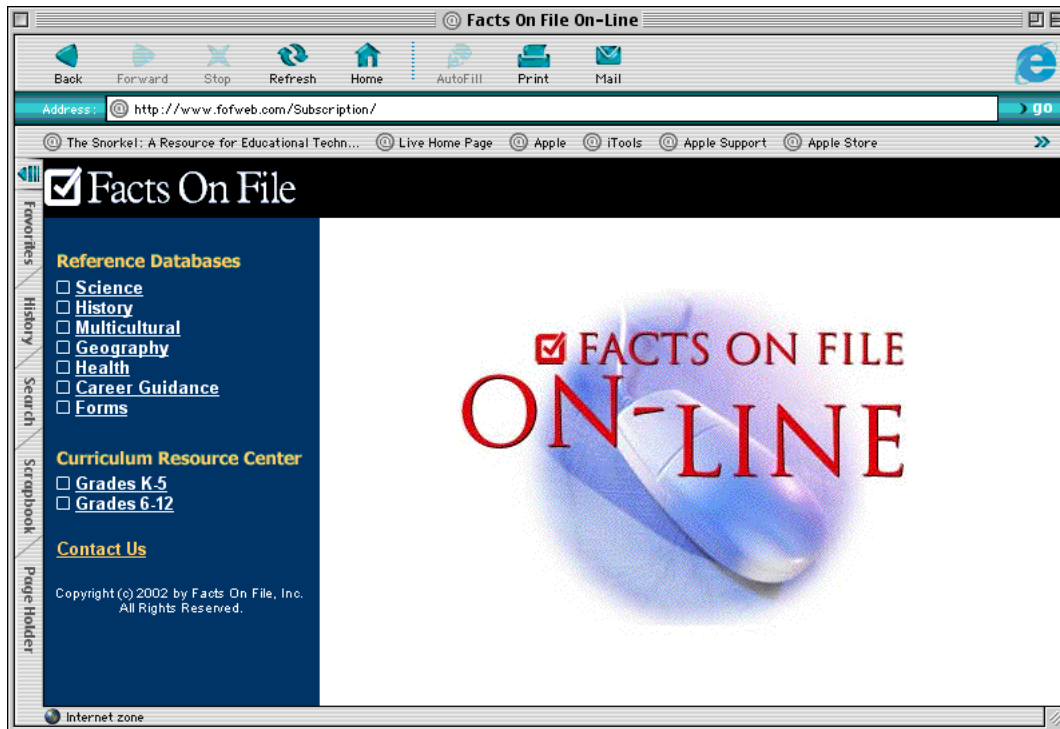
Facts On File On-Line

Back Forward Stop Refresh Home AutoFill Print Mail

Address: http://www.fofweb.com/Subscription/

go

The Snorkel: A Resource for Educational Techn... Live Home Page Apple iTools Apple Support Apple Store

Favorites History Search Scrapbook Page Holder

Facts On File

Reference Databases
Science
History
Multicultural
Geography
Health
Career Guidance
Forms

Curriculum Resource Center
Grades K-5
Grades 6-12

Contact Us

Copyright (c) 2002 by Facts On File, Inc. All Rights Reserved.

FACTS ON FILE
ON-LINE

Internet zone